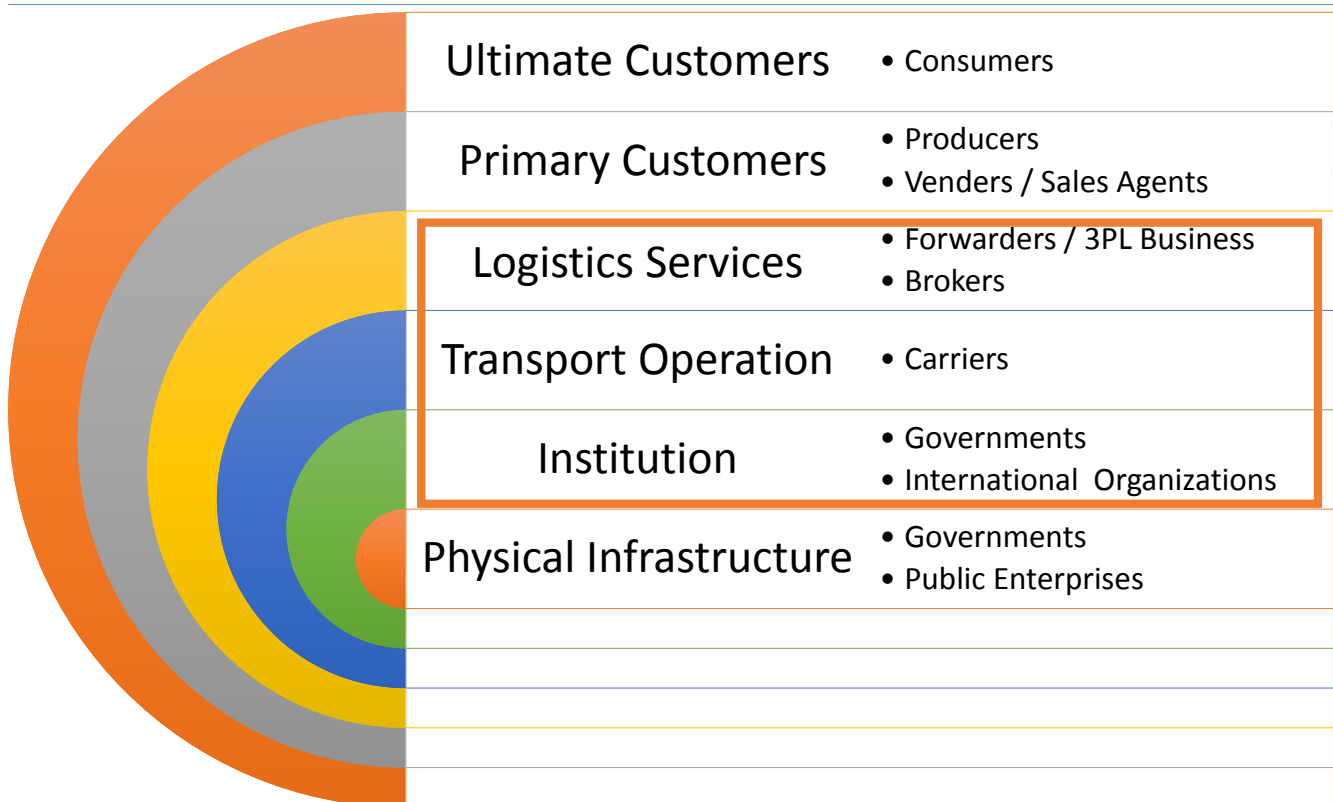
Ultimate Customers
• Consumers

Primary Customers
• Producers
• Venders / Sales Agents

Logistics Services
• Forwarders / 3PL Business
• Brokers

Transport Operation
• Carriers

Institution
• Governments
• International Organizations

Physical Infrastructure
• Governments
• Public Enterprises